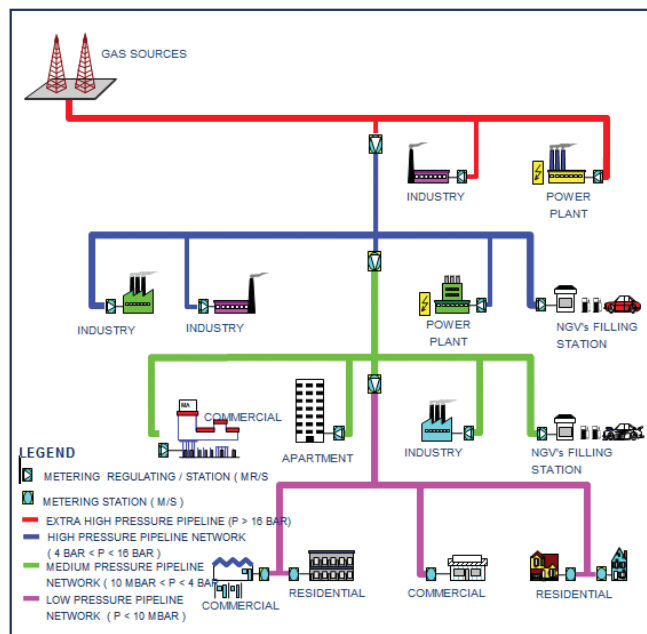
GAS SOURCES

INDUSTRY

POWER PLANT

INDUSTRY

INDUSTRY

POWER PLANT

NGV's FILLING STATION

COMMERCIAL

APARTMENT

INDUSTRY

NGV's FILLING STATION

LEGEND

METERING REGULATING / STATION ( M/R/S

METERING STATION ( M/S )

EXTRA HIGH PRESSURE PIPELINE (P > 16 BAR)

HIGH PRESSURE PIPELINE NETWORK ( 4 BAR < P < 16 BAR )

MEDIUM PRESSURE PIPELINE NETWORK ( 10 MBAR < P < 4 BAR

LOW PRESSURE PIPELINE NETWORK ( P < 10 MBAR )

COMMERCIAL

RESIDENTIAL

COMMERCIAL

RESIDENTIAL